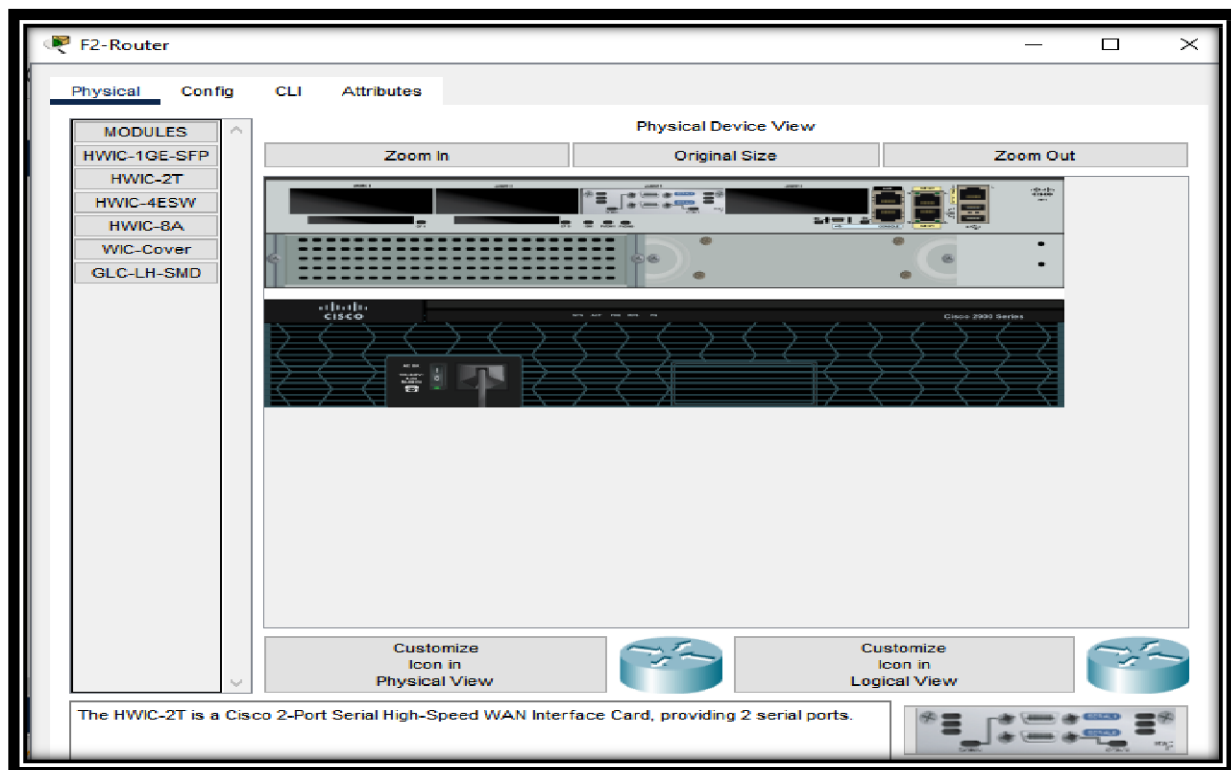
F2-Router

Physical Config CLI Attributes

MODULES
HWIC-1GE-SFP
HWIC-2T
HWIC-4ESW
HWIC-8A
WIC-Cover
GLC-LH-SMD

Physical Device View

Zoom In
Original Size
Zoom Out

CISCO
Cisco 2900 Series

Customize Icon in Physical View

Customize Icon in Logical View

The HWIC-2T is a Cisco 2-Port Serial High-Speed WAN Interface Card, providing 2 serial ports.